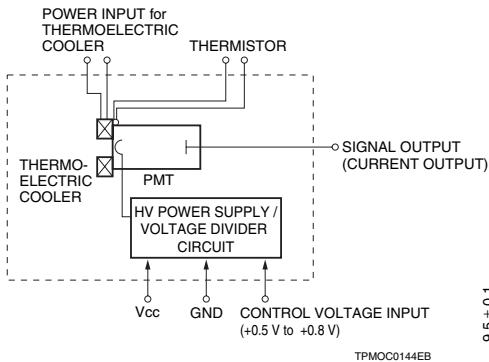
POWER INPUT for THERMOELECTRIC COOLER

THERMISTOR

THERMO-ELECTRIC COOLER

PMT

SIGNAL OUTPUT (CURRENT OUTPUT)

HV POWER SUPPLY / VOLTAGE DIVIDER CIRCUIT

Vcc

GND

CONTROL VOLTAGE INPUT (+0.5 V to +0.8 V)

TPMOC0144EB

9.5 ± 0.1